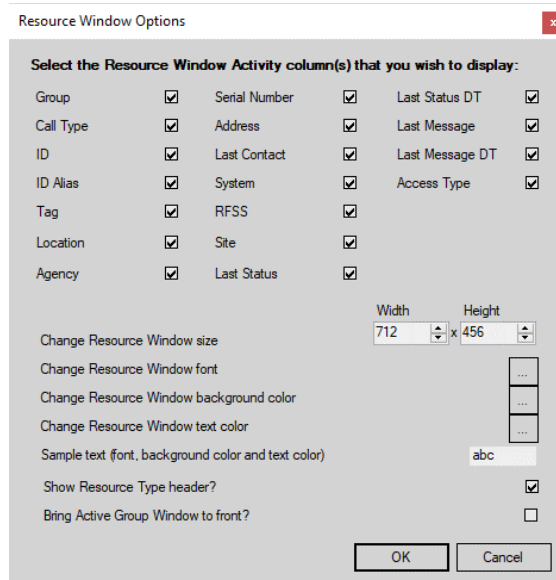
Resource Window Options

x

Select the Resource Window Activity column(s) that you wish to display:

Group ☑
Call Type ☑
ID ☑
ID Alias ☑
Tag ☑
Location ☑
Agency ☑

Serial Number ☑
Address ☑
Last Contact ☑
System ☑
RFSS ☑
Site ☑
Last Status ☑

Last Status DT ☑
Last Message ☑
Last Message DT ☑
Access Type ☑

Width Height

Change Resource Window size 712 x 456

Change Resource Window font ...

Change Resource Window background color ...

Change Resource Window text color ...

Sample text (font, background color and text color) abc

Show Resource Type header? ☑

Bring Active Group Window to front? ☐

OK Cancel